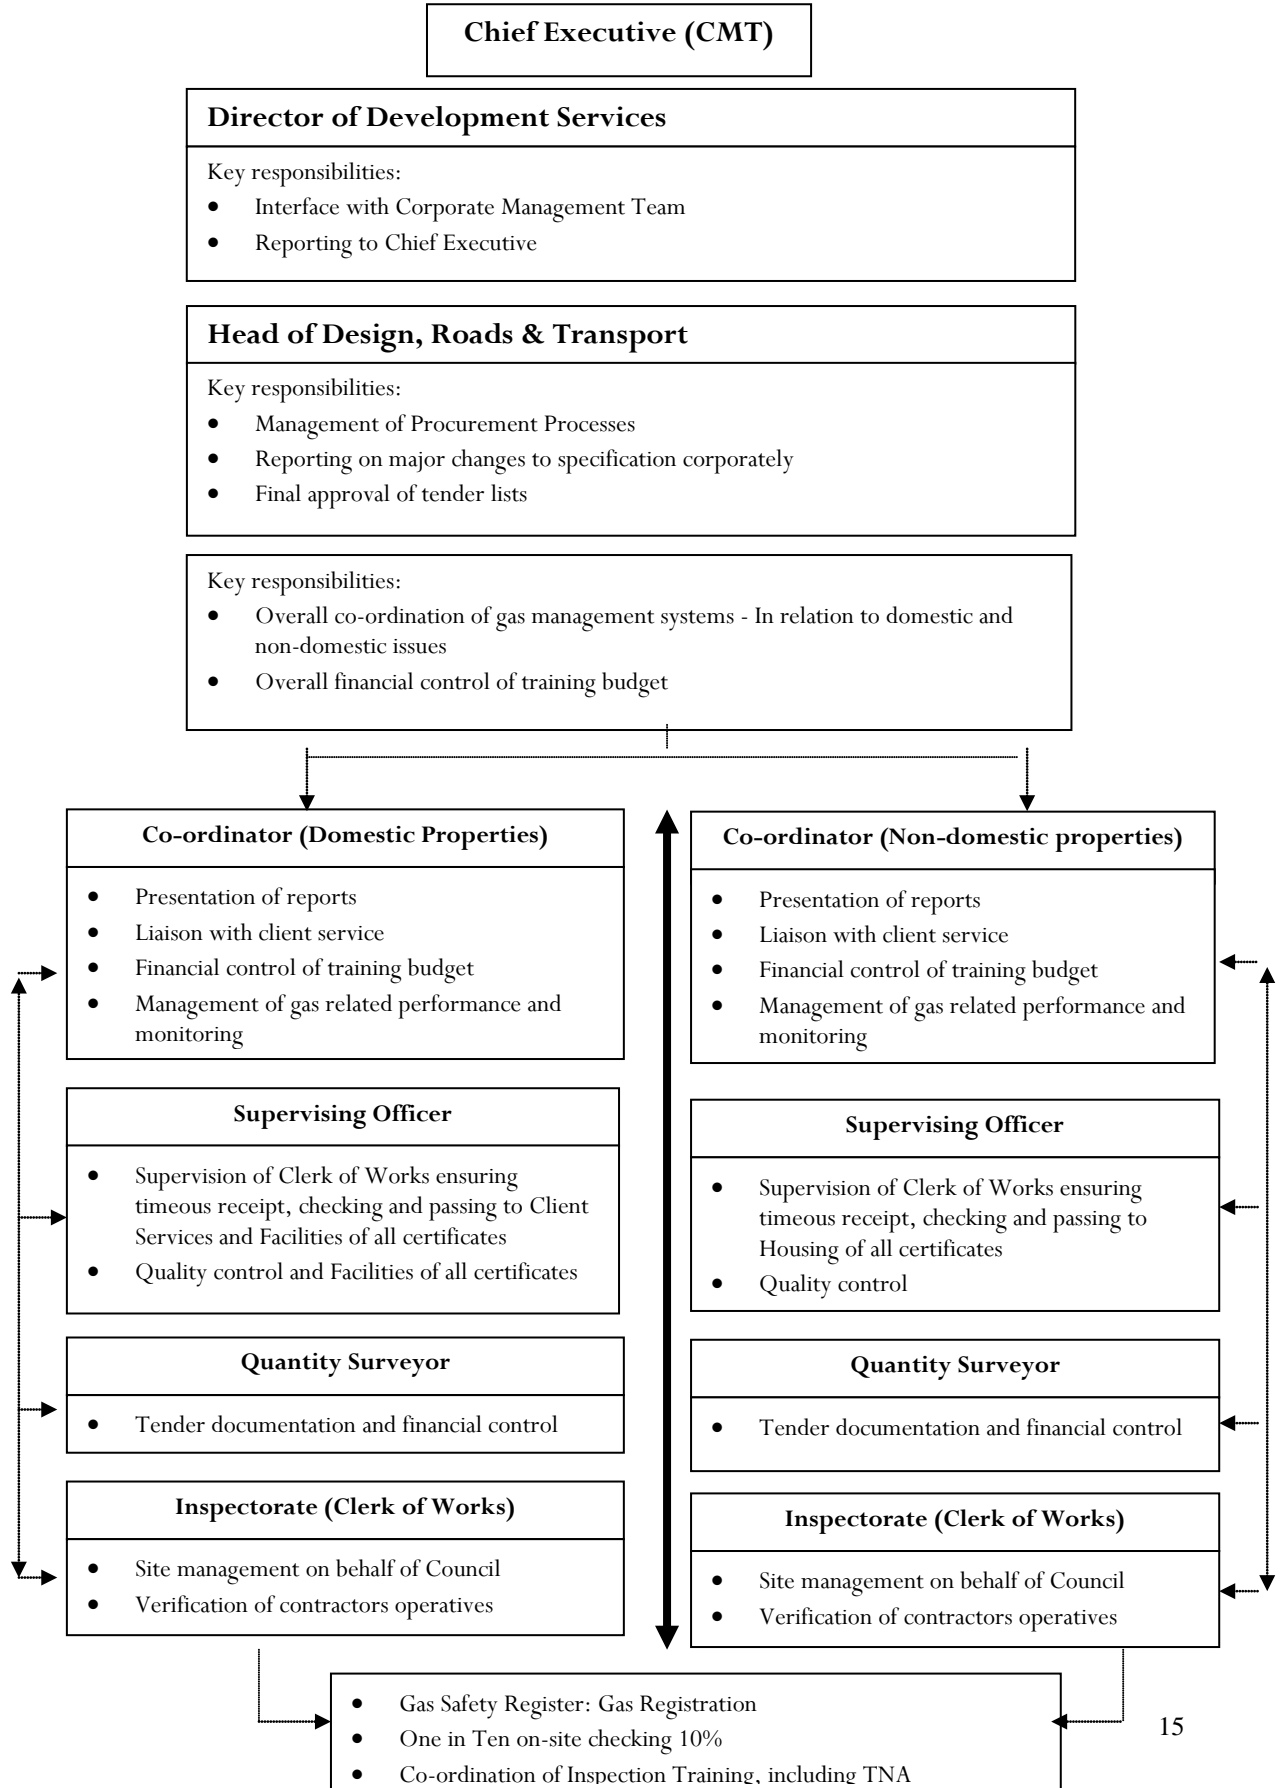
Chief Executive (CMT)

Director of Development Services

Key responsibilities:
- Interface with Corporate Management Team
- Reporting to Chief Executive

Head of Design, Roads & Transport

Key responsibilities:
- Management of Procurement Processes
- Reporting on major changes to specification corporately
- Final approval of tender lists

Key responsibilities:
- Overall co-ordination of gas management systems - In relation to domestic and non-domestic issues
- Overall financial control of training budget

Co-ordinator (Domestic Properties)
- Presentation of reports
- Liaison with client service
- Financial control of training budget
- Management of gas related performance and monitoring

Supervising Officer
- Supervision of Clerk of Works ensuring timeous receipt, checking and passing to Client Services and Facilities of all certificates
- Quality control and Facilities of all certificates

Quantity Surveyor
- Tender documentation and financial control

Inspectorate (Clerk of Works)
- Site management on behalf of Council
- Verification of contractors operatives

Co-ordinator (Non-domestic properties)
- Presentation of reports
- Liaison with client service
- Financial control of training budget
- Management of gas related performance and monitoring

Supervising Officer
- Supervision of Clerk of Works ensuring timeous receipt, checking and passing to Housing of all certificates
- Quality control

Quantity Surveyor
- Tender documentation and financial control

Inspectorate (Clerk of Works)
- Site management on behalf of Council
- Verification of contractors operatives

- Gas Safety Register: Gas Registration
- One in Ten on-site checking 10%
- Co-ordination of Inspection Training, including TNA

15